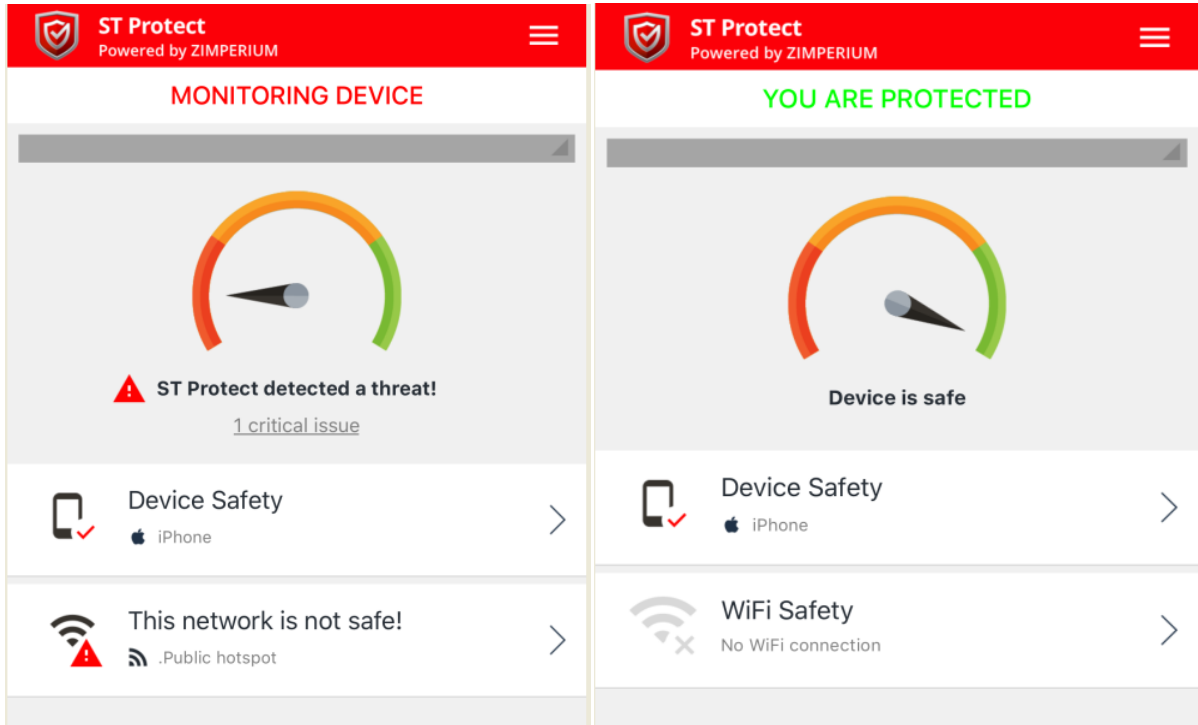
ST Protect
Powered by ZIMPERIUM

MONITORING DEVICE

ST Protect detected a threat!

1 critical issue

Device Safety
iPhone

This network is not safe!
.Public hotspot

ST Protect
Powered by ZIMPERIUM

YOU ARE PROTECTED

Device is safe

Device Safety
iPhone

WiFi Safety
No WiFi connection